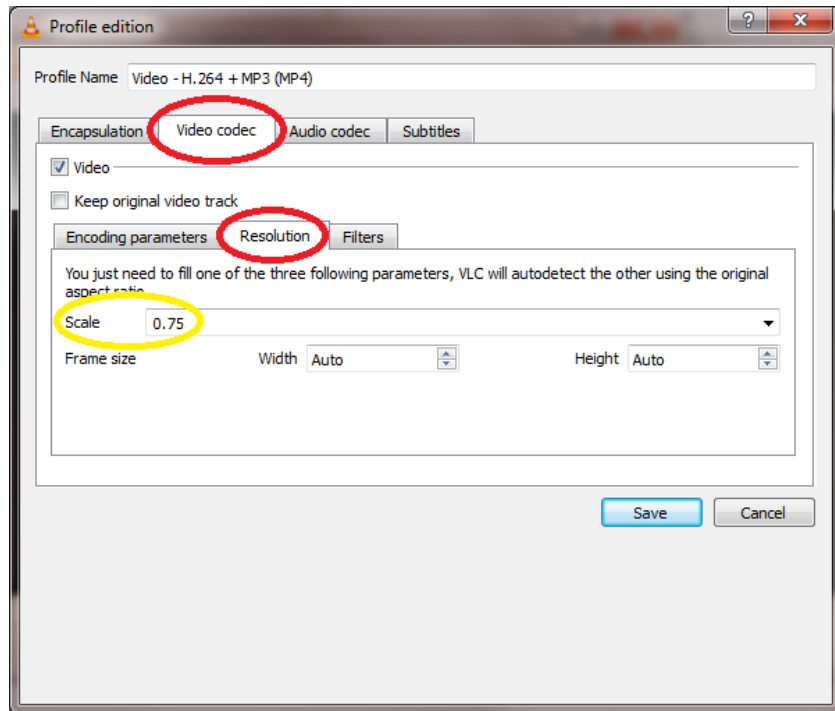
Profile edition

?

X

Profile Name Video - H.264 + MP3 (MP4)

Encapsulation Video codec Audio codec Subtitles

Video

Keep original video track

Encoding parameters Resolution Filters

You just need to fill one of the three following parameters, VLC will autodetect the other using the original aspect ratio

Scale 0.75

Frame size Width Auto Height Auto

Save Cancel